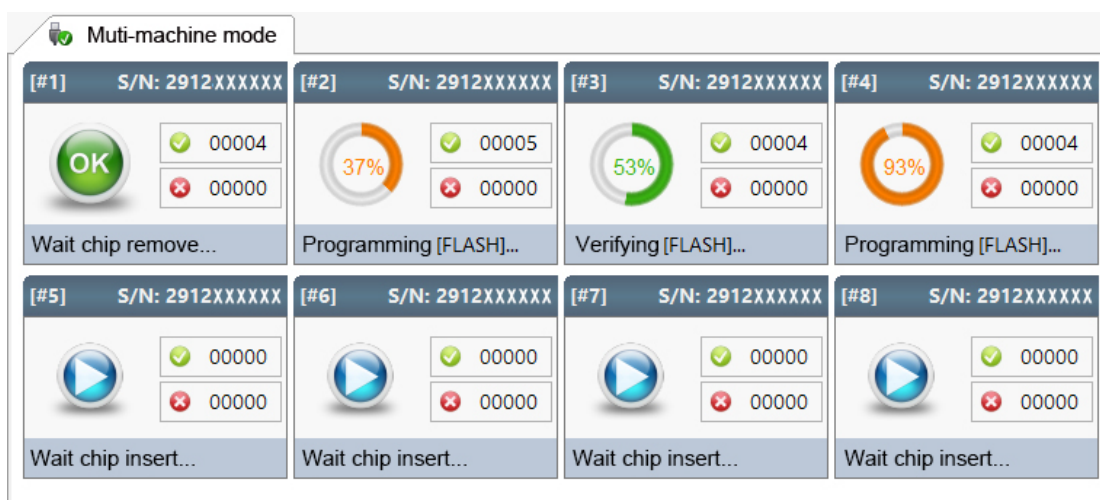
Muti-machine mode

[#1] S/N: 2912XXXXXX
OK
00004
00000
Wait chip remove...

[#2] S/N: 2912XXXXXX
37%
00005
00000
Programming [FLASH]...

[#3] S/N: 2912XXXXXX
53%
00004
00000
Verifying [FLASH]...

[#4] S/N: 2912XXXXXX
93%
00004
00000
Programming [FLASH]...

[#5] S/N: 2912XXXXXX
00000
00000
Wait chip insert...

[#6] S/N: 2912XXXXXX
00000
00000
Wait chip insert...

[#7] S/N: 2912XXXXXX
00000
00000
Wait chip insert...

[#8] S/N: 2912XXXXXX
00000
00000
Wait chip insert...